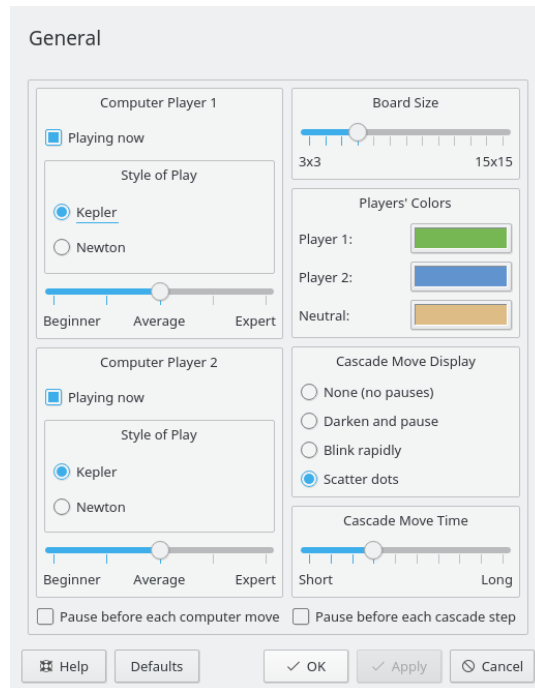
General

Computer Player 1

Playing now

Style of Play

Kepler

Newton

Beginner Average Expert

Computer Player 2

Playing now

Style of Play

Kepler

Newton

Beginner Average Expert

Board Size

3x3 15x15

Players' Colors

Player 1:

Player 2:

Neutral:

Cascade Move Display

None (no pauses)

Darken and pause

Blink rapidly

Scatter dots

Cascade Move Time

Short Long

Pause before each computer move

Pause before each cascade step

Help

Defaults

OK

Apply

Cancel